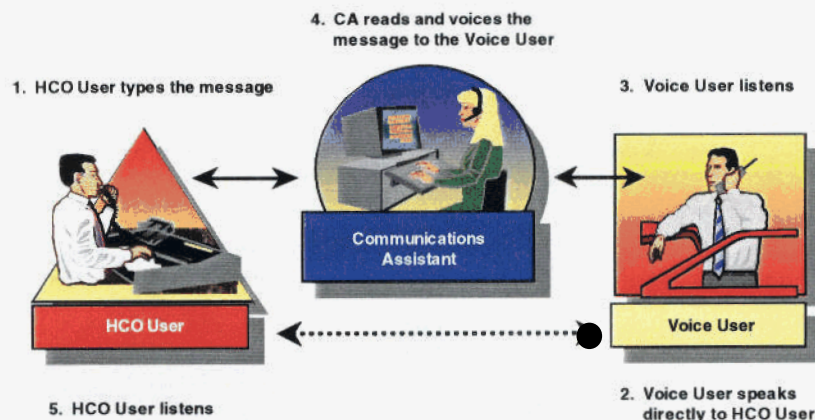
4. CA reads and voices the message to the Voice User

1. HCO User types the message

3. Voice User listens

Communications Assistant

HCO User

Voice User

5. HCO User listens

2. Voice User speaks directly to HCO User